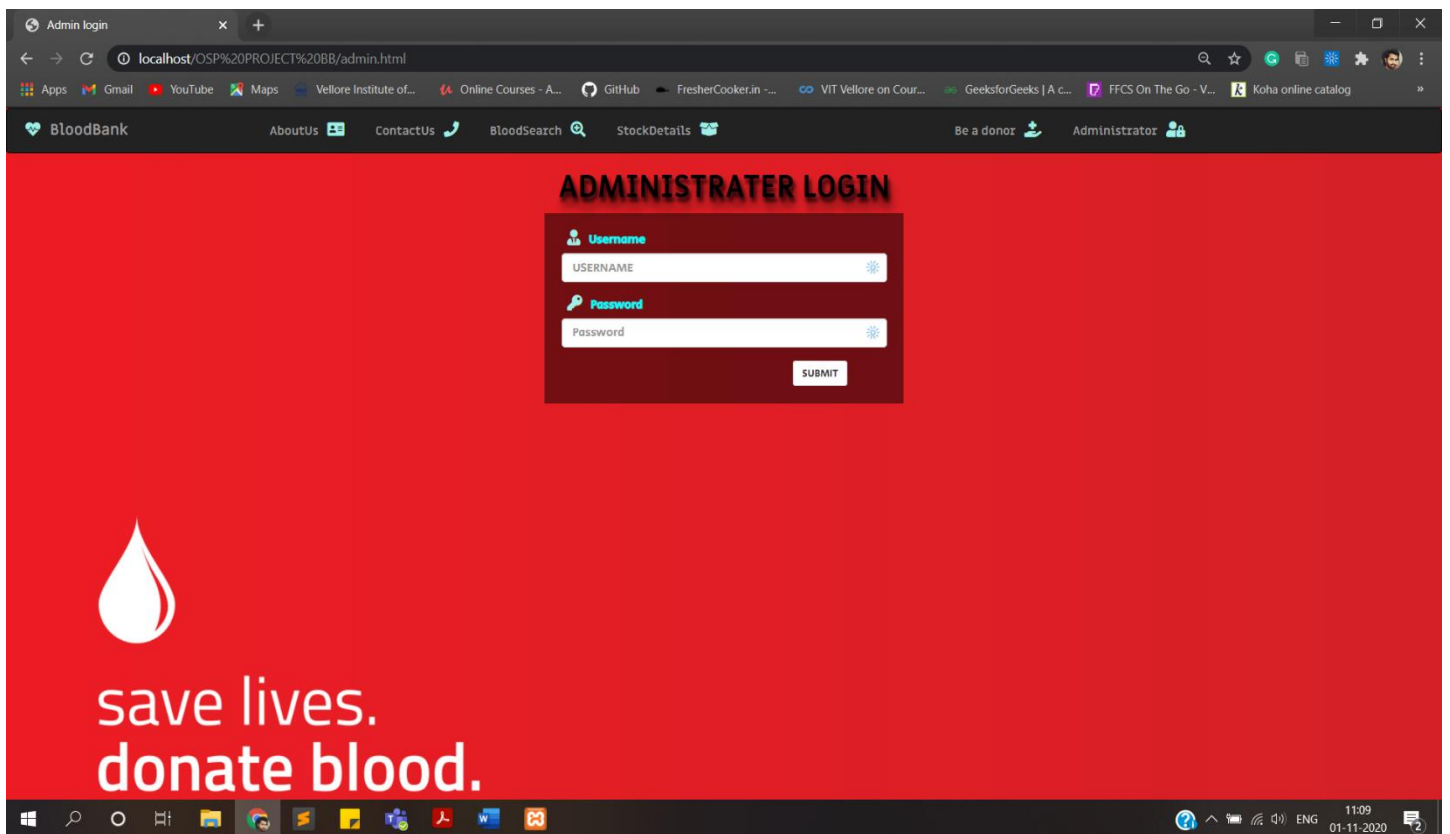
Admin login

localhost/OSP%20PROJECT%20BB/admin.html

Apps Gmail YouTube Maps Vellore Institute of... Online Courses - A... GitHub FresherCooker.in -... VIT Vellore on Cour... GeeksforGeeks | A c... FFCS On The Go - V... Koha online catalog

BloodBank AboutUs ContactUs BloodSearch StockDetails Be a donor Administrator

ADMINISTRATER LOGIN

Username

USERNAME

Password

Password

SUBMIT

save lives.
donate blood.

ENG 11:09 01-11-2020 2